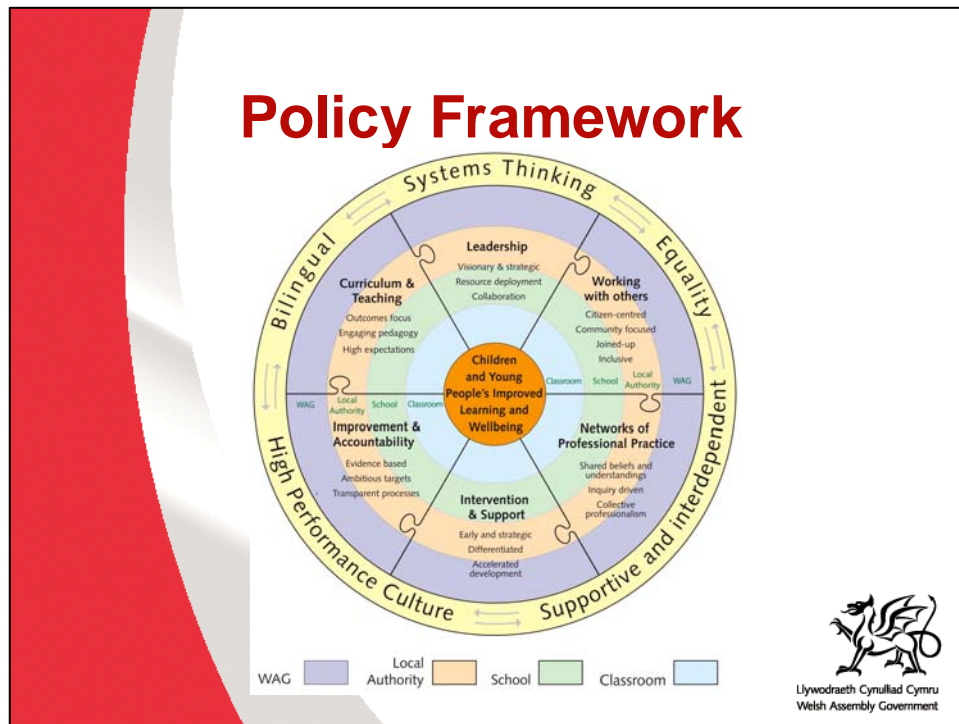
Policy Framework

Systems Thinking

Equality

Supportive and interdependent

High Performance Culture

Bilingual

Leadership
Visionary & strategic
Resource deployment
Collaboration

Working with others
Citizen-centred
Community focused
Joined-up
Inclusive

Networks of Professional Practice
Shared beliefs and understandings
Inquiry driven
Collective professionalism

Intervention & Support
Early and strategic
Differentiated
Accelerated development

Improvement & Accountability
Evidence based
Ambitious targets
Transparent processes

Curriculum & Teaching
Outcomes focus
Engaging pedagogy
High expectations

Children and Young People's Improved Learning and Wellbeing

Classroom School Local Authority WAG

WAG Local Authority School Classroom

WAG | Local Authority | School | Classroom

Llywodraeth Cynulliad Cymru
Welsh Assembly Government